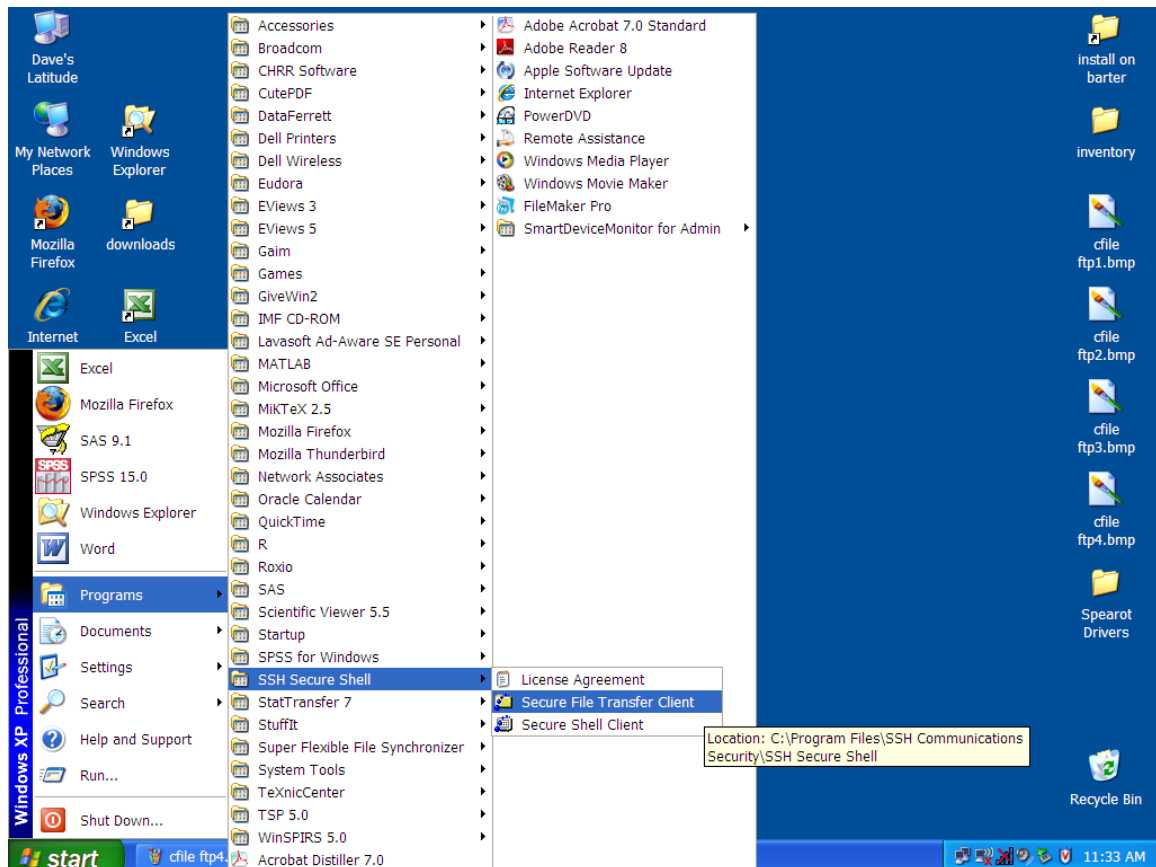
Dave's Latitude

My Network Places

Windows Explorer

Mozilla Firefox

downloads

Internet

Excel

Excel
Mozilla Firefox
SAS 9.1
SPSS 15.0
Windows Explorer
Word
Programs
Documents
Settings
Search
Help and Support
Run...
Shut Down...

Windows XP Professional

Accessories
Broadcom
CHRR Software
CutePDF
DataFerrett
Dell Printers
Dell Wireless
Eudora
EViews 3
EViews 5
Gaim
Games
GiveWin2
IMF CD-ROM
Lavasoft Ad-Aware SE Personal
MATLAB
Microsoft Office
MiKTeX 2.5
Mozilla Firefox
Mozilla Thunderbird
Network Associates
Oracle Calendar
QuickTime
R
Roxio
SAS
Scientific Viewer 5.5
Startup
SPSS for Windows
SSH Secure Shell
StatTransfer 7
StuffIt
Super Flexible File Synchronizer
System Tools
TeXnicCenter
TSP 5.0
WinSPIRS 5.0
Acrobat Distiller 7.0

Adobe Acrobat 7.0 Standard
Adobe Reader 8
Apple Software Update
Internet Explorer
PowerDVD
Remote Assistance
Windows Media Player
Windows Movie Maker
FileMaker Pro
SmartDeviceMonitor for Admin

License Agreement
Secure File Transfer Client
Secure Shell Client

Location: C:\Program Files\SSH Communications Security\SSH Secure Shell

install on barter

inventory

cfile ftp1.bmp

cfile ftp2.bmp

cfile ftp3.bmp

cfile ftp4.bmp

Spearot Drivers

Recycle Bin

start
cfile ftp4.
11:33 AM